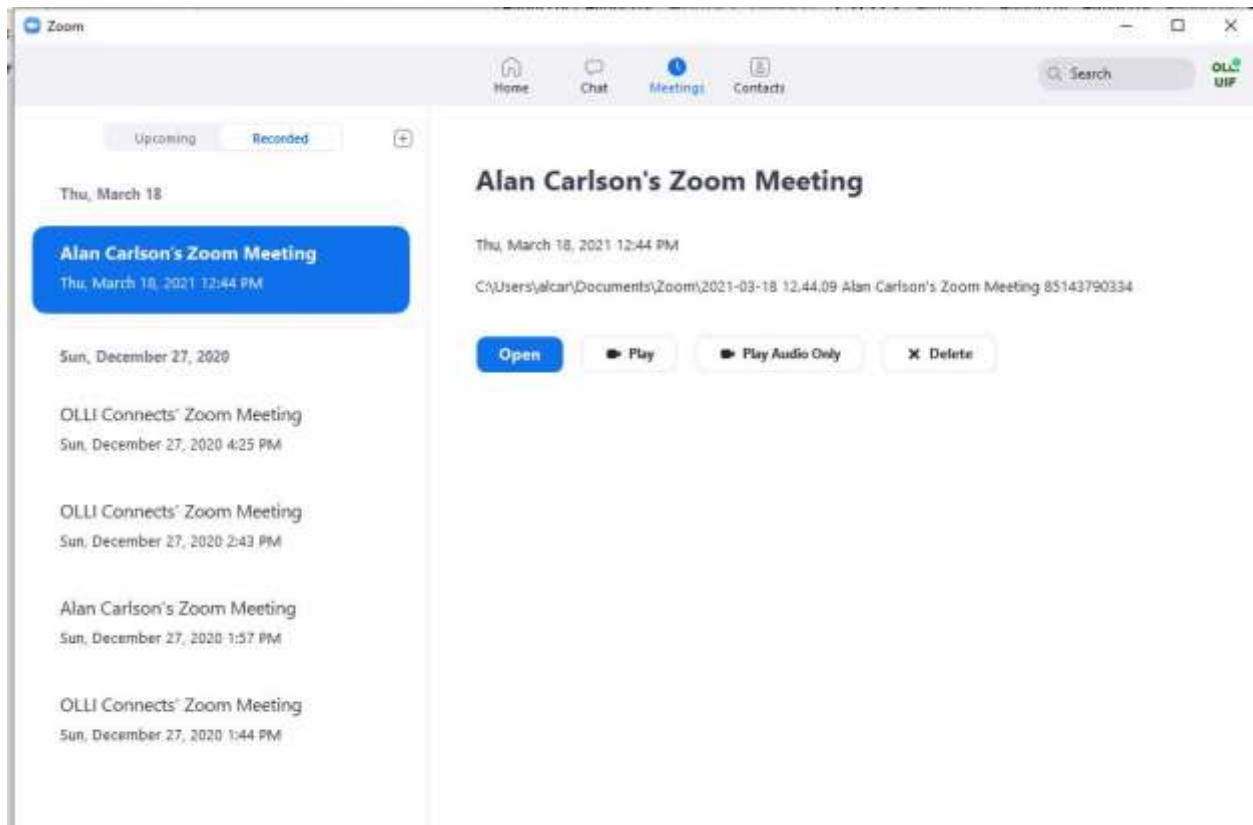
Zoom

Home
Chat
Meetings
Contacts

Search

OLLI
UIF

Upcoming
Recorded

Thu, March 18

Alan Carlson's Zoom Meeting
Thu, March 18, 2021 12:44 PM

Sun, December 27, 2020

OLLI Connects' Zoom Meeting
Sun, December 27, 2020 4:25 PM

OLLI Connects' Zoom Meeting
Sun, December 27, 2020 2:43 PM

Alan Carlson's Zoom Meeting
Sun, December 27, 2020 1:57 PM

OLLI Connects' Zoom Meeting
Sun, December 27, 2020 1:44 PM

Alan Carlson's Zoom Meeting

Thu, March 18, 2021 12:44 PM

C:\Users\alcar\Documents\Zoom\2021-03-18 12.44.09 Alan Carlson's Zoom Meeting 85143790334

Open
Play
Play Audio Only
Delete